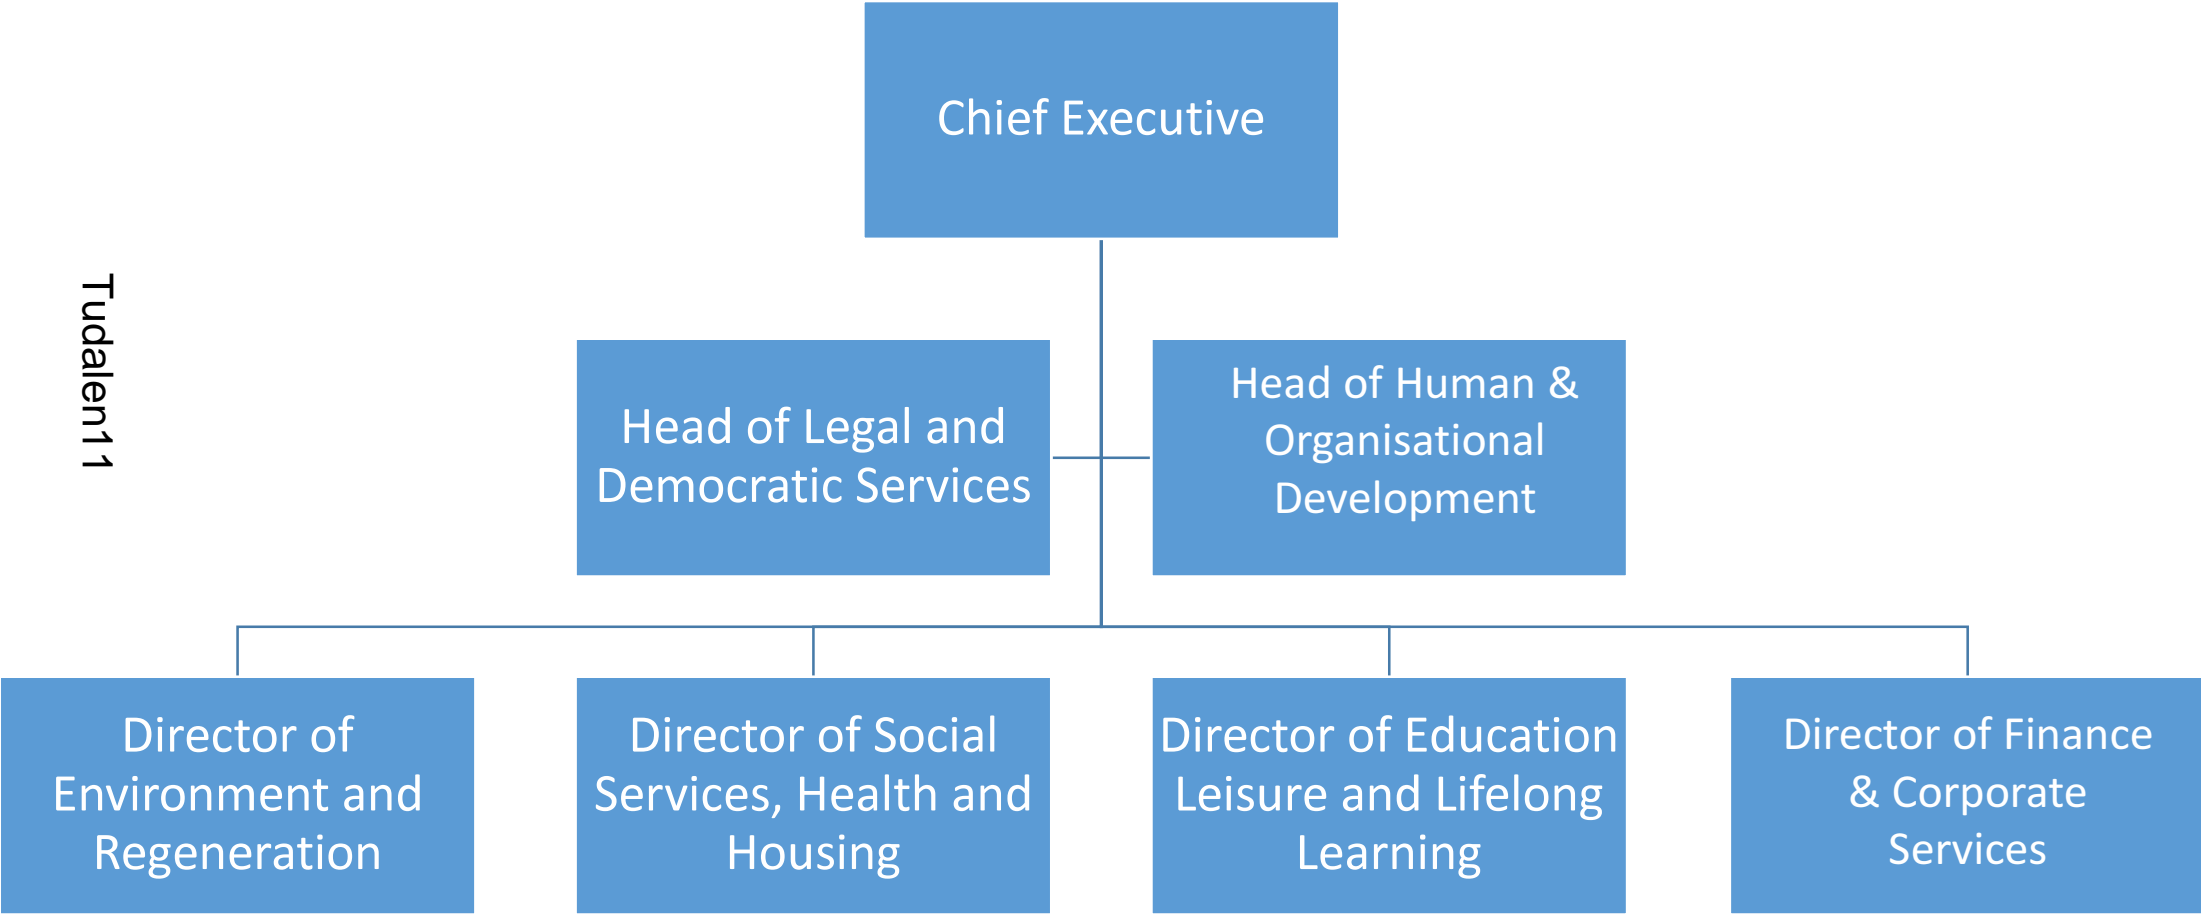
Chief Executive

Tudalen11

Head of Legal and Democratic Services

Head of Human & Organisational Development

Director of Environment and Regeneration

Director of Social Services, Health and Housing

Director of Education Leisure and Lifelong Learning

Director of Finance & Corporate Services